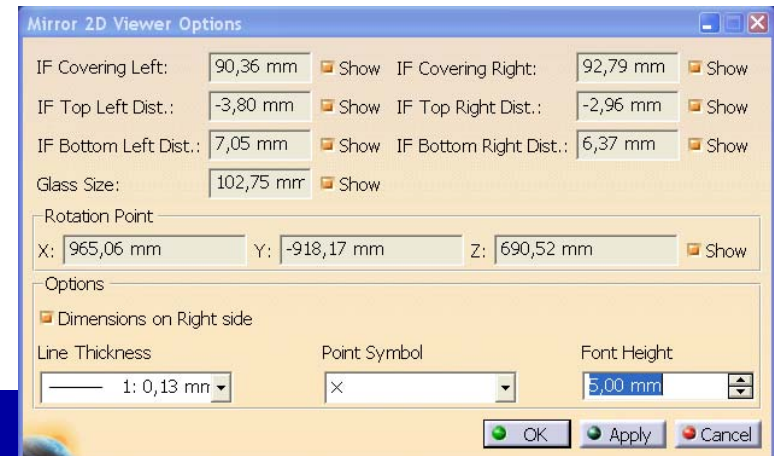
Mirror 2D Viewer Options

IF Covering Left: 90,36 mm Show IF Covering Right: 92,79 mm Show

IF Top Left Dist.: -3,80 mm Show IF Top Right Dist.: -2,96 mm Show

IF Bottom Left Dist.: 7,05 mm Show IF Bottom Right Dist.: 6,37 mm Show

Glass Size: 102,75 mm Show

Rotation Point

X: 965,06 mm Y: -918,17 mm Z: 690,52 mm Show

Options

Dimensions on Right side

Line Thickness

1: 0,13 mm

Point Symbol

×

Font Height

5,00 mm

OK Apply Cancel